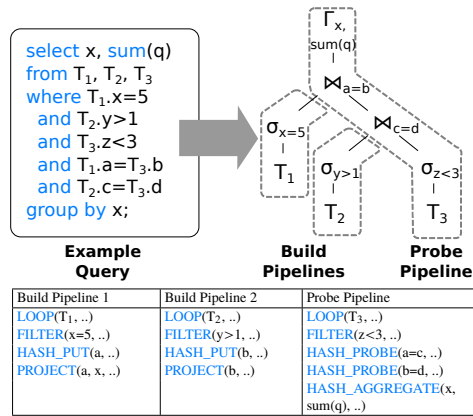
select x, sum(q)
from $T_1$, $T_2$, $T_3$
where $T_1$.x=5
and $T_2$.y>1
and $T_3$.z<3
and $T_1$.a=$T_3$.b
and $T_2$.c=$T_3$.d
group by x;

Example Query

$\Gamma_{x, sum(q)}$

$\bowtie_{a=b}$

$\bowtie_{c=d}$

$\sigma_{x=5}$

$T_1$

$\sigma_{y>1}$

$T_2$

$\sigma_{z<3}$

$T_3$

Build Pipelines

Probe Pipeline

| Build Pipeline 1 | Build Pipeline 2 | Probe Pipeline |
|---|---|---|
| LOOP($T_1$, ..)<br>FILTER(x=5, ..)<br>HASH_PUT(a, ..)<br>PROJECT(a, x, ..) | LOOP($T_2$, ..)<br>FILTER(y>1, ..)<br>HASH_PUT(b, ..)<br>PROJECT(b, ..) | LOOP($T_3$, ..)<br>FILTER(z<3, ..)<br>HASH_PROBE(a=c, ..)<br>HASH_PROBE(b=d, ..)<br>HASH_AGGREGATE(x, sum(q), ..) |